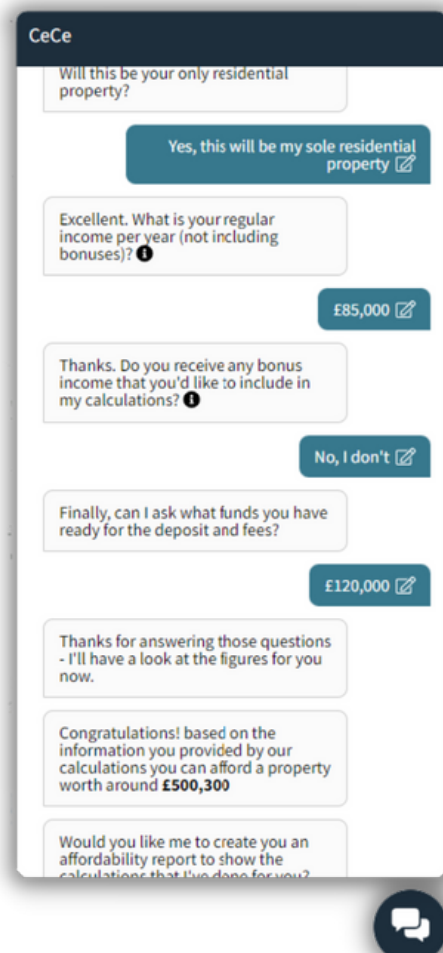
CeCe

Will this be your only residential property?

Yes, this will be my sole residential property

Excellent. What is your regular income per year (not including bonuses)?

£85,000

Thanks. Do you receive any bonus income that you'd like to include in my calculations?

No, I don't

Finally, can I ask what funds you have ready for the deposit and fees?

£120,000

Thanks for answering those questions - I'll have a look at the figures for you now.

Congratulations! based on the information you provided by our calculations you can afford a property worth around **£500,300**

Would you like me to create you an affordability report to show the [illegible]